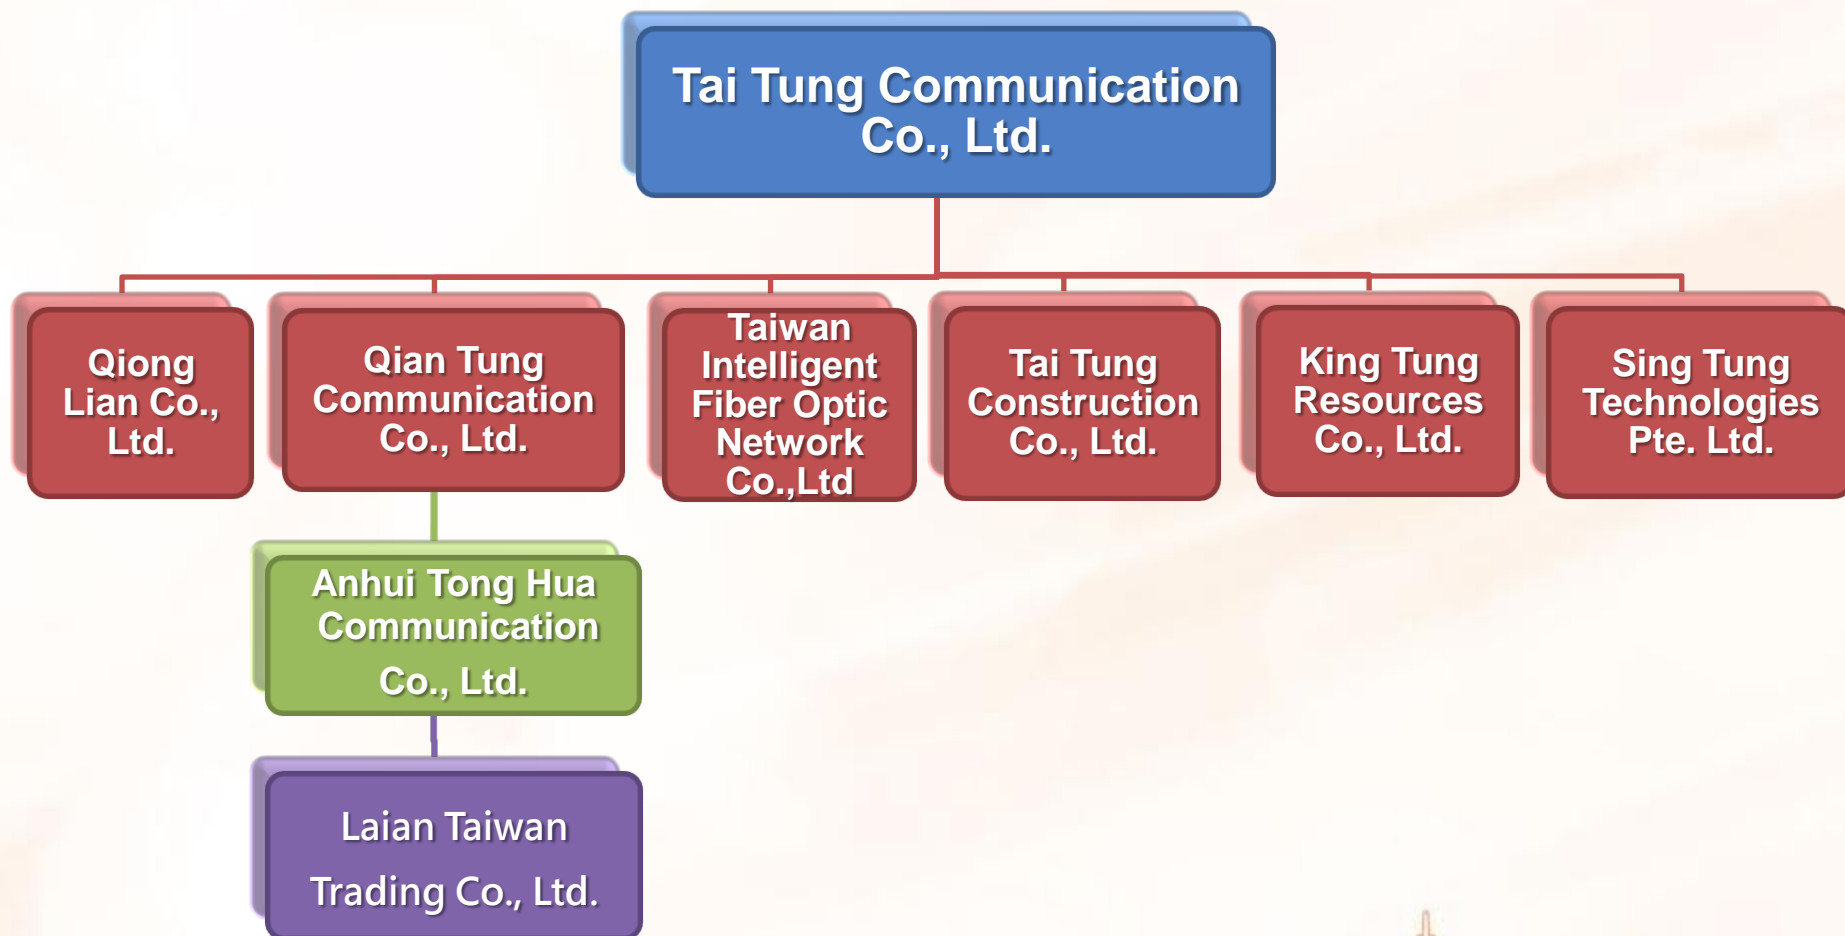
Tai Tung Communication Co., Ltd.

Qiong Lian Co., Ltd.

Qian Tung Communication Co., Ltd.

Taiwan Intelligent Fiber Optic Network Co.,Ltd

Tai Tung Construction Co., Ltd.

King Tung Resources Co., Ltd.

Sing Tung Technologies Pte. Ltd.

Anhui Tong Hua Communication Co., Ltd.

Laian Taiwan Trading Co., Ltd.